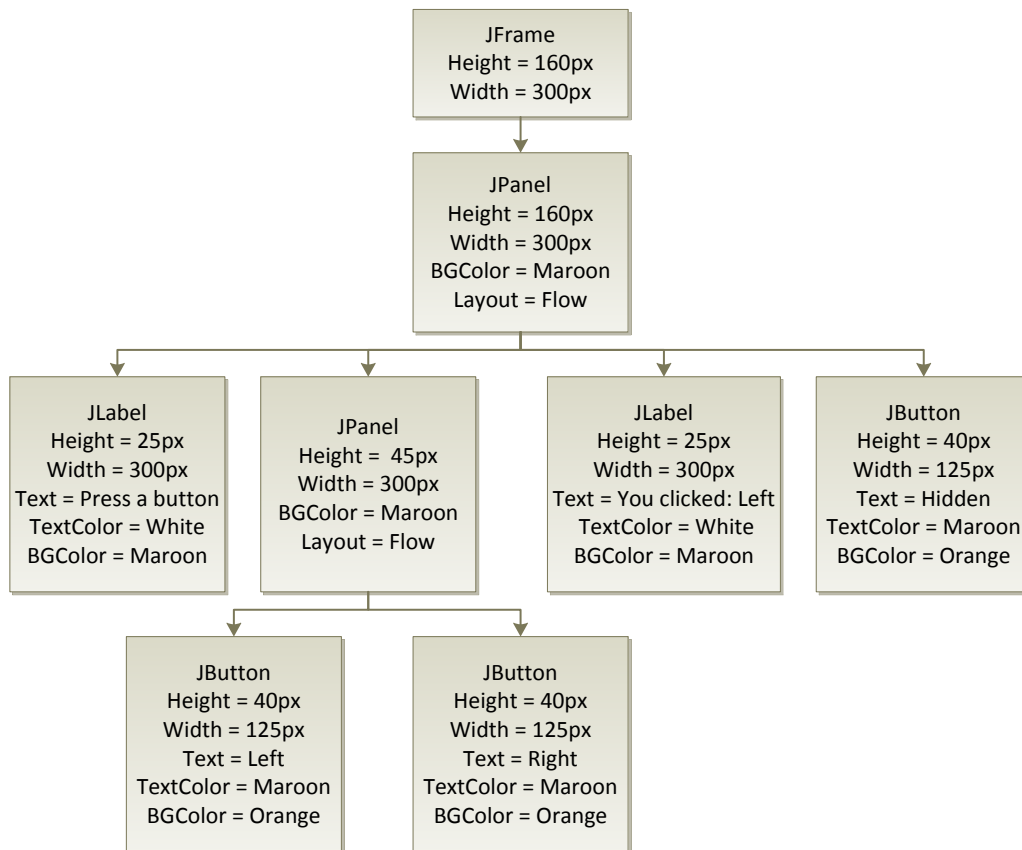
JFrame
Height = 160px
Width = 300px

JPanel
Height = 160px
Width = 300px
BGColor = Maroon
Layout = Flow

JLabel
Height = 25px
Width = 300px
Text = Press a button
TextColor = White
BGColor = Maroon

JPanel
Height = 45px
Width = 300px
BGColor = Maroon
Layout = Flow

JLabel
Height = 25px
Width = 300px
Text = You clicked: Left
TextColor = White
BGColor = Maroon

JButton
Height = 40px
Width = 125px
Text = Hidden
TextColor = Maroon
BGColor = Orange

JButton
Height = 40px
Width = 125px
Text = Left
TextColor = Maroon
BGColor = Orange

JButton
Height = 40px
Width = 125px
Text = Right
TextColor = Maroon
BGColor = Orange